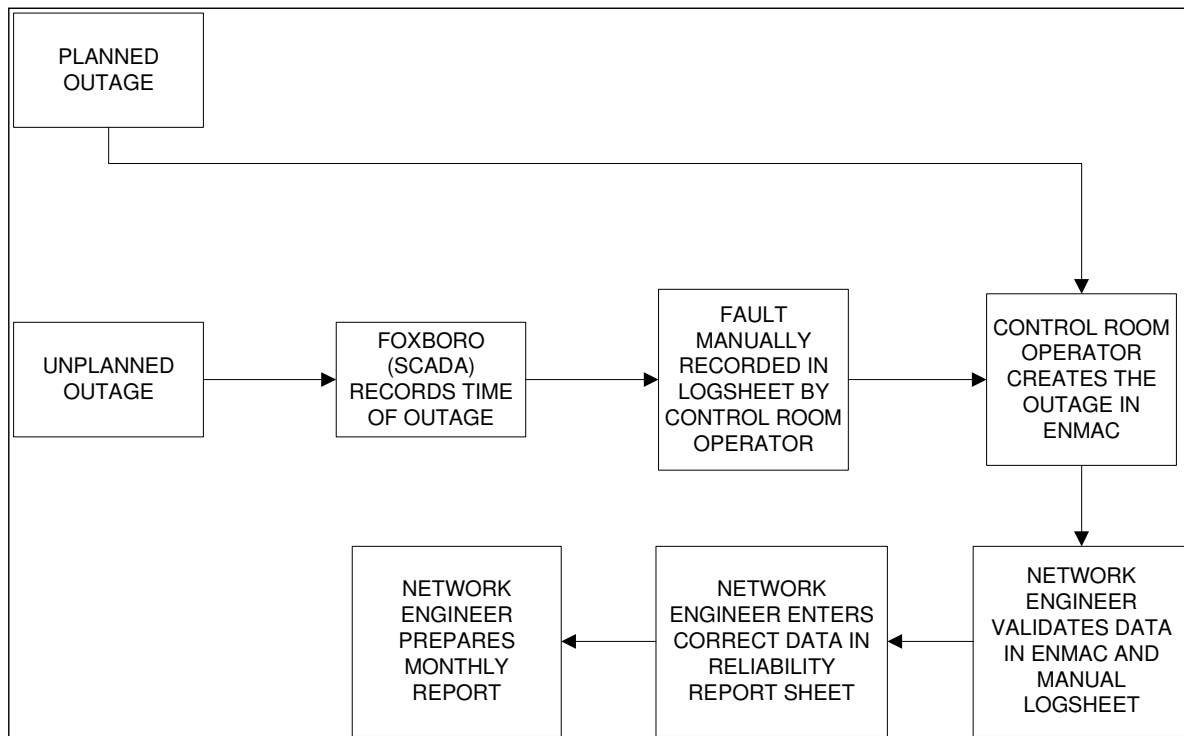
PLANNED OUTAGE

UNPLANNED OUTAGE

FOXBORO (SCADA) RECORDS TIME OF OUTAGE

FAULT MANUALLY RECORDED IN LOGSHEET BY CONTROL ROOM OPERATOR

CONTROL ROOM OPERATOR CREATES THE OUTAGE IN ENMAC

NETWORK ENGINEER VALIDATES DATA IN ENMAC AND MANUAL LOGSHEET

NETWORK ENGINEER ENTERS CORRECT DATA IN RELIABILITY REPORT SHEET

NETWORK ENGINEER PREPARES MONTHLY REPORT